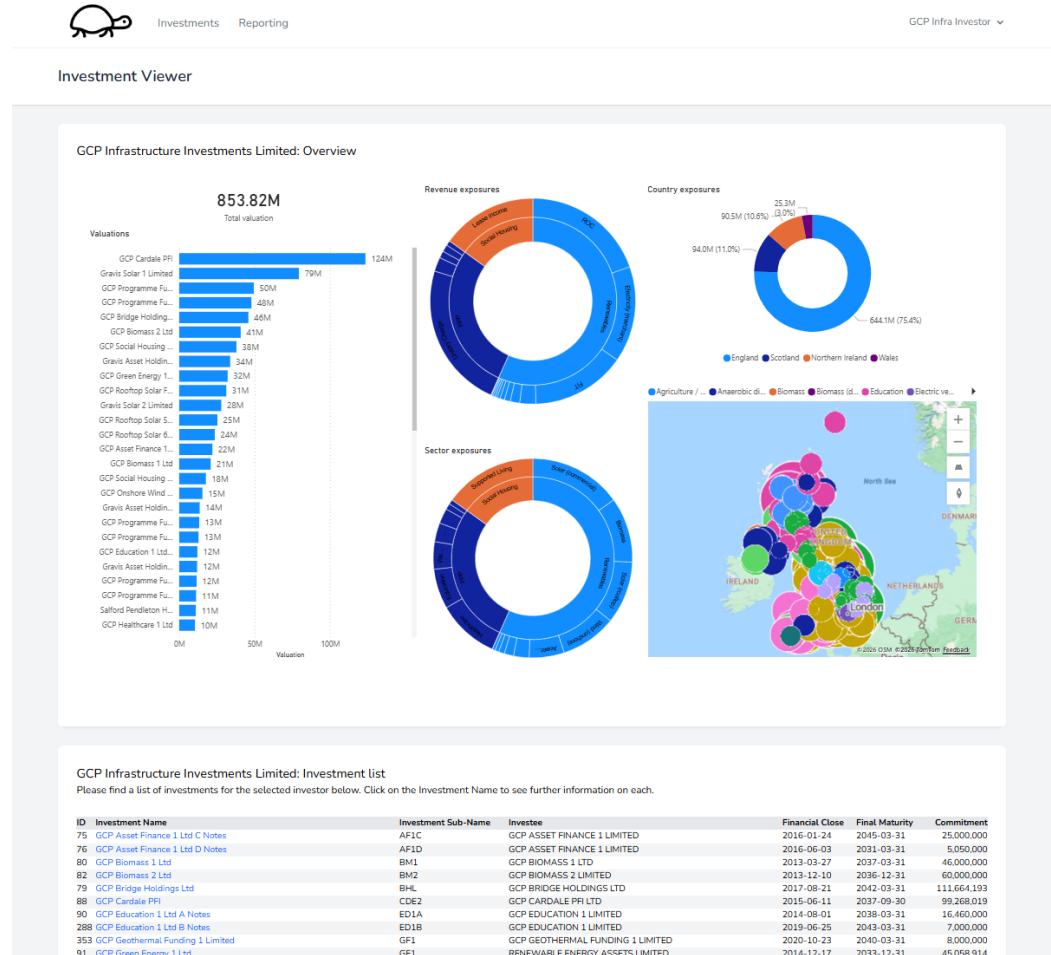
Investments Reporting GCP Infra Investor

Investment Viewer

GCP Infrastructure Investments Limited: Overview

853.82M
Total valuation

Valuations

| | |
|---|---|
| GCP Cardale PFI | 124M |
| Gravis Solar 1 Limited | 79M |
| GCP Programme Fu... | 50M |
| GCP Programme Fu... | 48M |
| GCP Bridge Holding... | 46M |
| GCP Biomass 2 Ltd | 41M |
| GCP Social Housing ... | 38M |
| Gravis Asset Holdin... | 34M |
| GCP Green Energy 1... | 32M |
| GCP Rooftop Solar F... | 31M |
| Gravis Solar 2 Limited | 28M |
| GCP Rooftop Solar 5... | 25M |
| GCP Rooftop Solar 6... | 24M |
| GCP Asset Finance 1... | 22M |
| GCP Biomass 1 Ltd | 21M |
| GCP Social Housing ... | 18M |
| GCP Onshore Wind ... | 15M |
| Gravis Asset Holdin... | 14M |
| GCP Programme Fu... | 13M |
| GCP Programme Fu... | 13M |
| GCP Education 1 Ltd... | 12M |
| Gravis Asset Holdin... | 12M |
| GCP Programme Fu... | 12M |
| GCP Programme Fu... | 11M |
| Salford Pendleton H... | 11M |
| GCP Healthcare 1 Ltd | 10M |

0M 50M 100M
Valuation

Revenue exposures
Lease income
Social Housing
ROC
Electricity (merchant)
Renewables
FiT
Unitary charge

Sector exposures
Supported Living
Social Housing
Solar (commercial)
Biomass
Renewables
Solar (rooftop)
Solar (domestic)
Assets

Country exposures
25.3M (3.0%)
90.5M (10.6%)
94.0M (11.0%)
644.1M (75.4%)
England Scotland Northern Ireland Wales

Agriculture / ... Anaerobic di... Biomass Biomass (d... Education Electric ve...

North Sea
DENMARK
IRELAND
NETHERLANDS
London
GERM
© 2026 OSM © 2026 TomTom Feedback

GCP Infrastructure Investments Limited: Investment list
Please find a list of investments for the selected investor below. Click on the Investment Name to see further information on each.

| ID | Investment Name | Investment Sub-Name | Investee | Financial Close | Final Maturity | Commitment |
|---|---|---|---|---|---|---|
| 75 | GCP Asset Finance 1 Ltd C Notes | AF1C | GCP ASSET FINANCE 1 LIMITED | 2016-01-24 | 2045-03-31 | 25,000,000 |
| 76 | GCP Asset Finance 1 Ltd D Notes | AF1D | GCP ASSET FINANCE 1 LIMITED | 2016-06-03 | 2031-03-31 | 5,050,000 |
| 80 | GCP Biomass 1 Ltd | BM1 | GCP BIOMASS 1 LTD | 2013-03-27 | 2037-03-31 | 46,000,000 |
| 82 | GCP Biomass 2 Ltd | BM2 | GCP BIOMASS 2 LIMITED | 2013-12-10 | 2036-12-31 | 60,000,000 |
| 79 | GCP Bridge Holdings Ltd | BHL | GCP BRIDGE HOLDINGS LTD | 2017-08-21 | 2042-03-31 | 111,664,193 |
| 88 | GCP Cardale PFI | CDE2 | GCP CARDALE PFI LTD | 2015-06-11 | 2037-09-30 | 99,268,019 |
| 90 | GCP Education 1 Ltd A Notes | ED1A | GCP EDUCATION 1 LIMITED | 2014-08-01 | 2038-03-31 | 16,460,000 |
| 288 | GCP Education 1 Ltd B Notes | ED1B | GCP EDUCATION 1 LIMITED | 2019-06-25 | 2043-03-31 | 7,000,000 |
| 353 | GCP Geothermal Funding 1 Limited | GF1 | GCP GEOTHERMAL FUNDING 1 LIMITED | 2020-10-23 | 2040-03-31 | 8,000,000 |
| 91 | GCP Green Energy 1 Ltd | GE1 | RENEWABLE ENERGY ASSETS LIMITED | 2014-12-17 | 2033-12-31 | 45,058,914 |